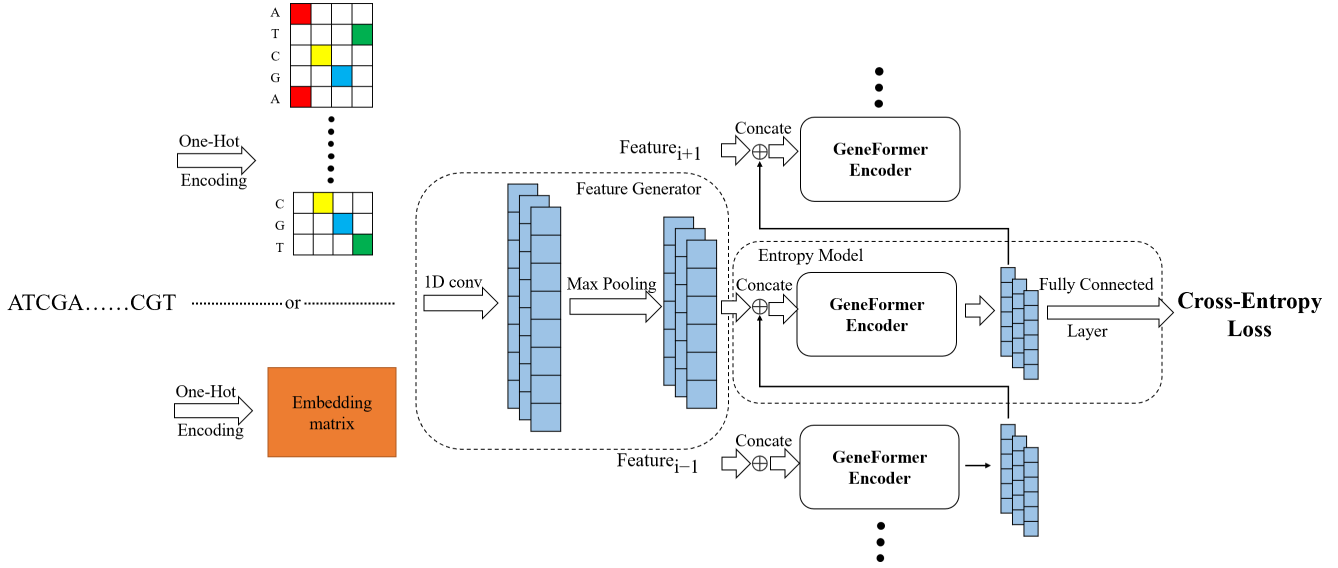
A
T
C
G
A

One-Hot
Encoding

C
G
T

ATCGA……CGT ································ or ································

One-Hot
Encoding

Embedding matrix

Feature Generator

1D conv

Max Pooling

Feature$_{i+1}$

Concate

GeneFormer Encoder

Entropy Model

Concate

GeneFormer Encoder

Fully Connected

Layer

Cross-Entropy Loss

Feature$_{i-1}$

Concate

GeneFormer Encoder